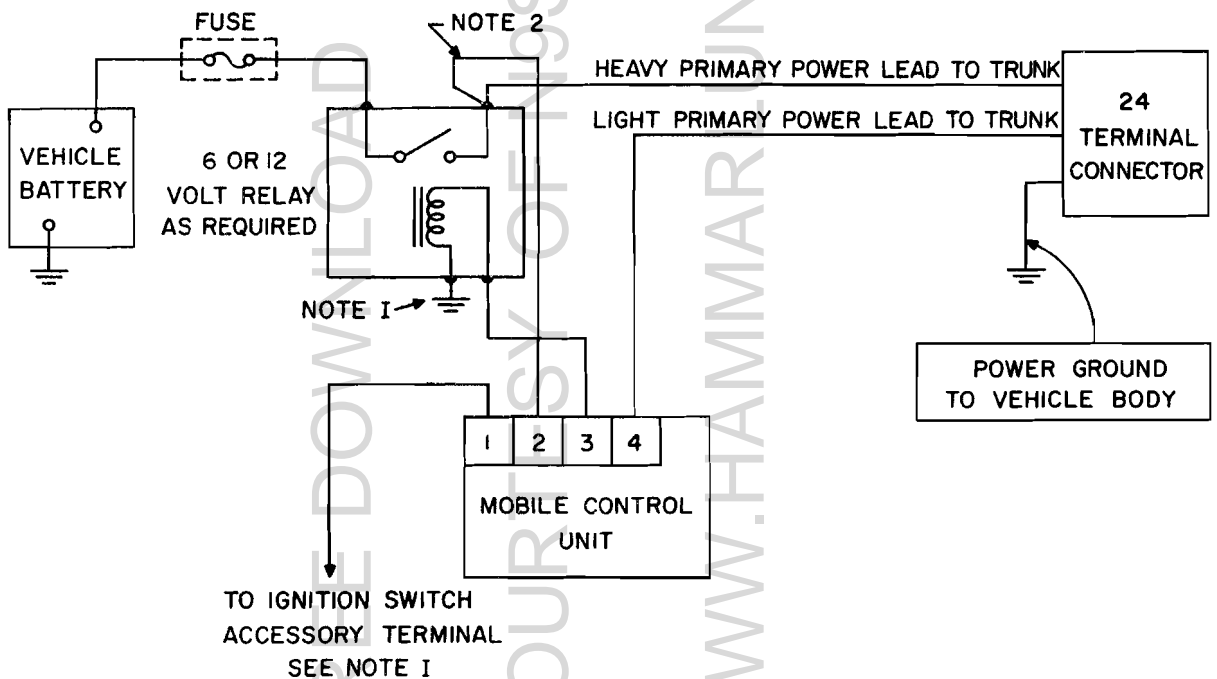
FUSE
NOTE 2
HEAVY PRIMARY POWER LEAD TO TRUNK
LIGHT PRIMARY POWER LEAD TO TRUNK
24 TERMINAL CONNECTOR
VEHICLE BATTERY
6 OR 12 VOLT RELAY AS REQUIRED
NOTE 1
POWER GROUND TO VEHICLE BODY
1 2 3 4
MOBILE CONTROL UNIT
TO IGNITION SWITCH ACCESSORY TERMINAL SEE NOTE 1
FREE DOWNLOAD COURTESY OF N9SG WWW.HAMMARLUND